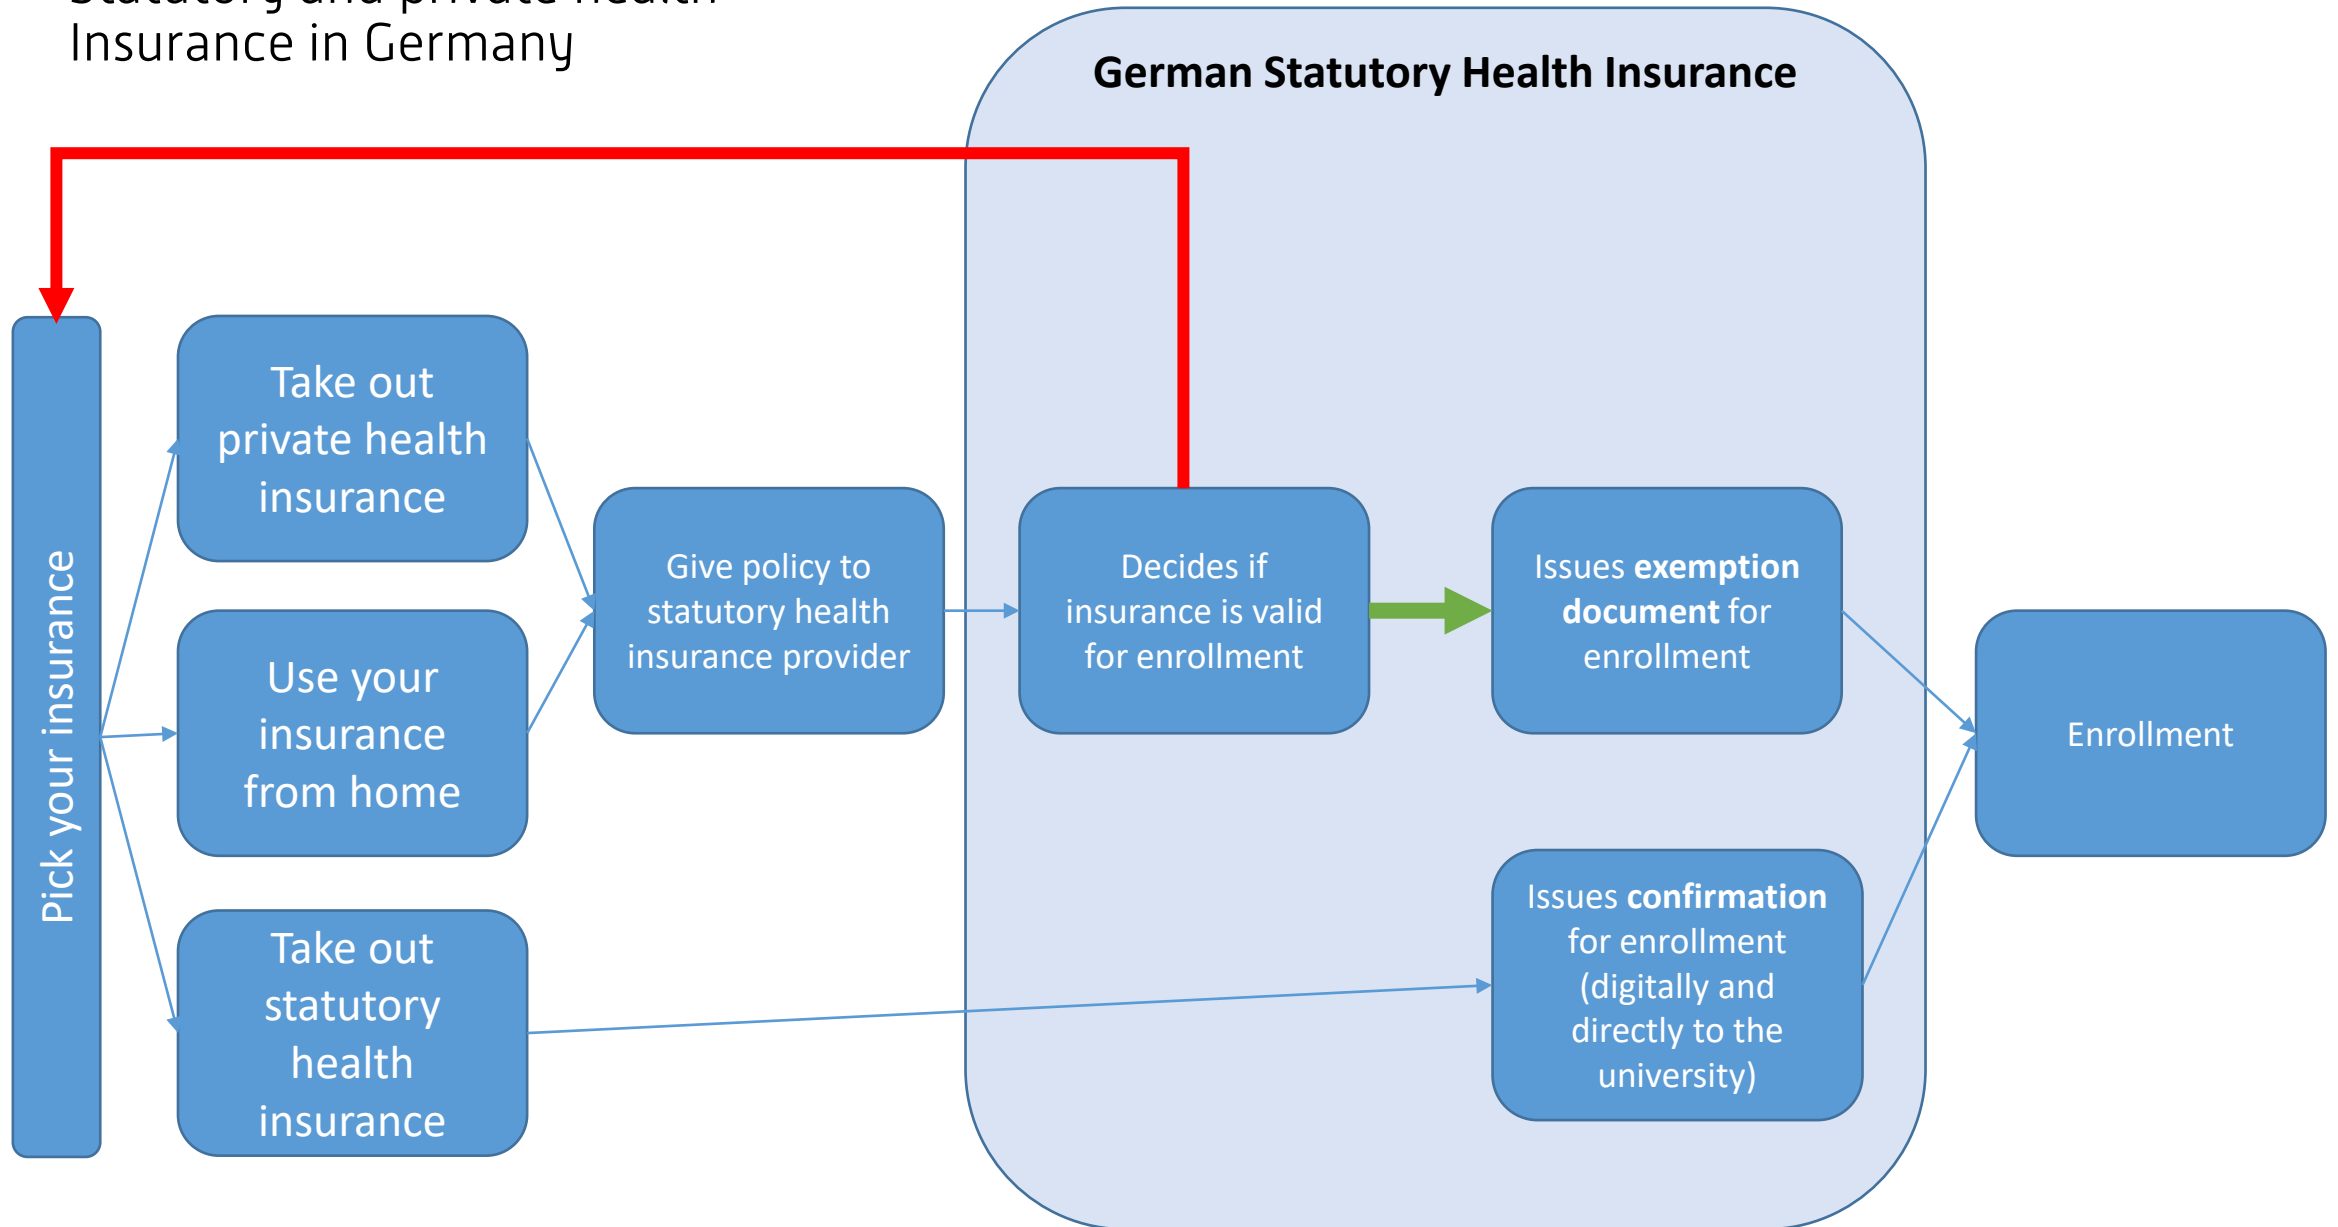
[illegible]
Insurance in Germany

German Statutory Health Insurance

Pick your insurance

Take out private health insurance

Use your insurance from home

Take out statutory health insurance

Give policy to statutory health insurance provider

Decides if insurance is valid for enrollment

Issues exemption document for enrollment

Issues confirmation for enrollment (digitally and directly to the university)

Enrollment